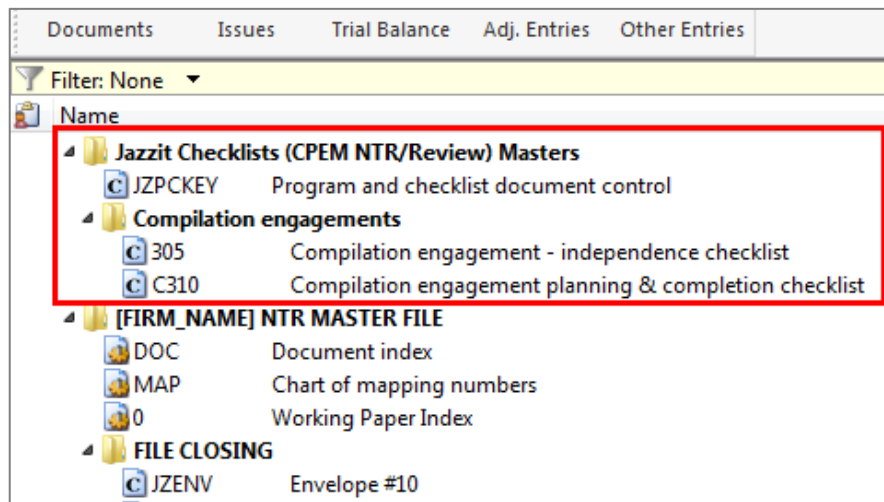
Documents Issues Trial Balance Adj. Entries Other Entries

Filter: None

Name

Jazzit Checklists (CPEM NTR/Review) Masters

JZPCKEY Program and checklist document control

Compilation engagements

305 Compilation engagement - independence checklist

C310 Compilation engagement planning & completion checklist

[FIRM_NAME] NTR MASTER FILE

DOC Document index

MAP Chart of mapping numbers

0 Working Paper Index

FILE CLOSING

JZENV Envelope #10